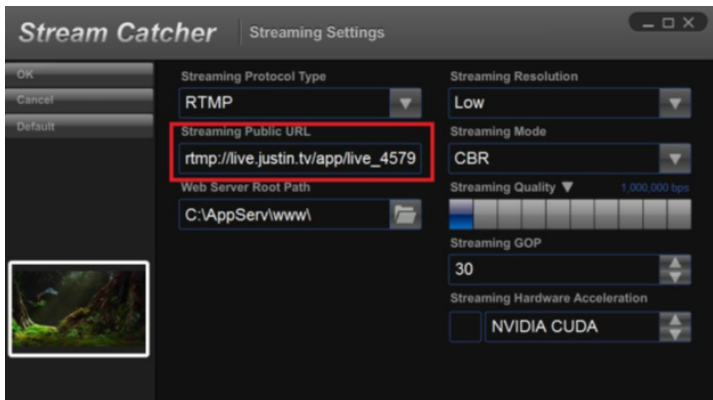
Stream Catcher
Streaming Settings

OK
Cancel
Default

Streaming Protocol Type
RTMP

Streaming Public URL
rtmp://live.justin.tv/app/live_4579

Web Server Root Path
C:\AppServ\www\

Streaming Resolution
Low

Streaming Mode
CBR

Streaming Quality ▼
1,000,000 bps

Streaming GOP
30

Streaming Hardware Acceleration
NVIDIA CUDA